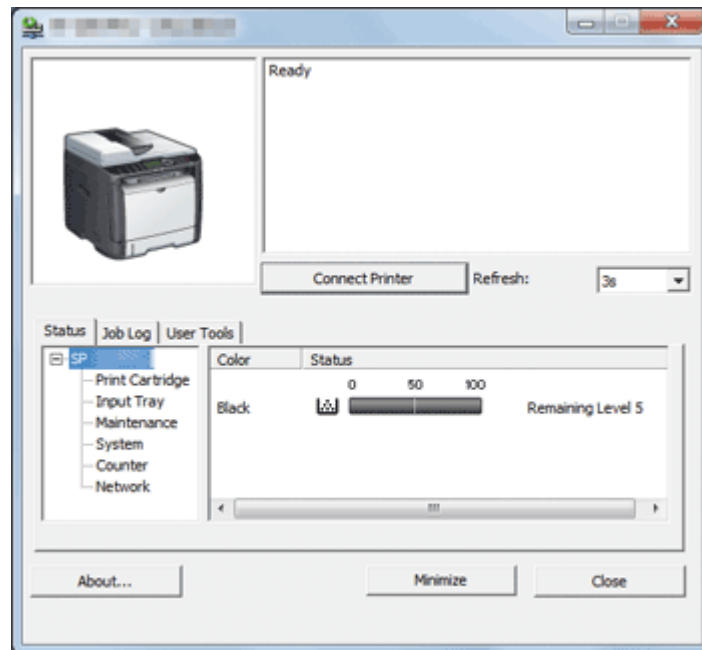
Ready

Connect Printer

Refresh:

3s

Status | Job Log | User Tools

SP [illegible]
Print Cartridge
Input Tray
Maintenance
System
Counter
Network

| Color | Status |
|---|---|
| | 0 50 100 |
| Black | Remaining Level 5 |

III

About...

Minimize

Close